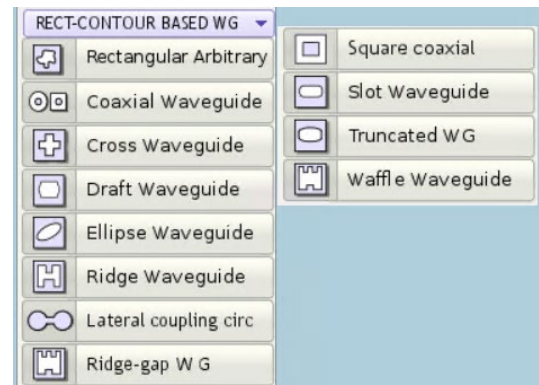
RECT-CONTOUR BASED WG

Rectangular Arbitrary
Coaxial Waveguide
Cross Waveguide
Draft Waveguide
Ellipse Waveguide
Ridge Waveguide
Lateral coupling circ
Ridge-gap W G

Square coaxial
Slot Waveguide
Truncated W G
Waffle Waveguide